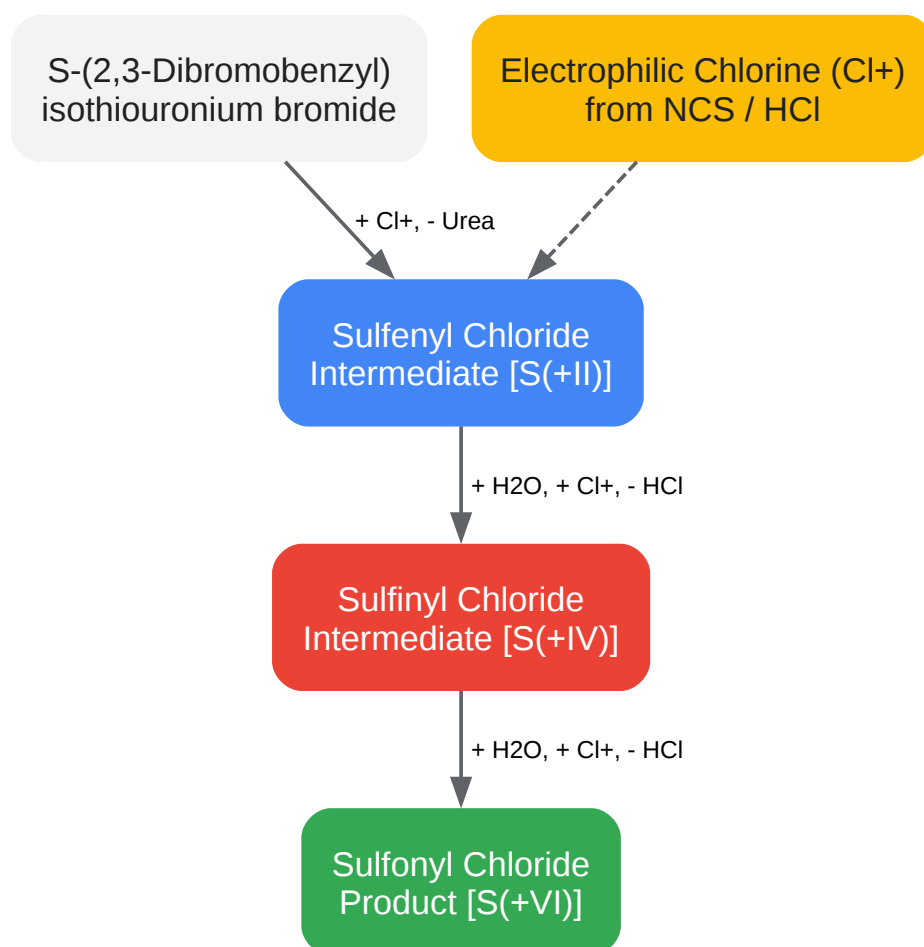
S-(2,3-Dibromobenzyl) isothiouronium bromide

Electrophilic Chlorine (Cl+) from NCS / HCl

+ Cl+, - Urea

Sulfenyl Chloride Intermediate [S(+II)]

+ H2O, + Cl+, - HCl

Sulfinyl Chloride Intermediate [S(+IV)]

+ H2O, + Cl+, - HCl

Sulfonyl Chloride Product [S(+VI)]